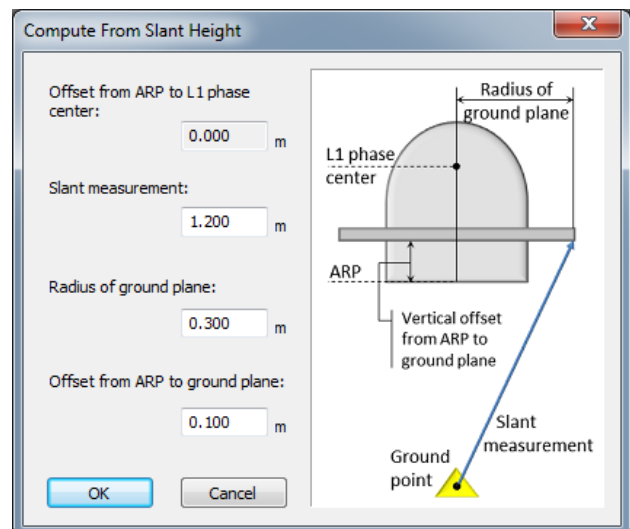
Compute From Slant Height

Offset from ARP to L1 phase center:
0.000 m

Slant measurement:
1.200 m

Radius of ground plane:
0.300 m

Offset from ARP to ground plane:
0.100 m

OK
Cancel

Radius of ground plane
L1 phase center
ARP
Vertical offset from ARP to ground plane
Slant measurement
Ground point